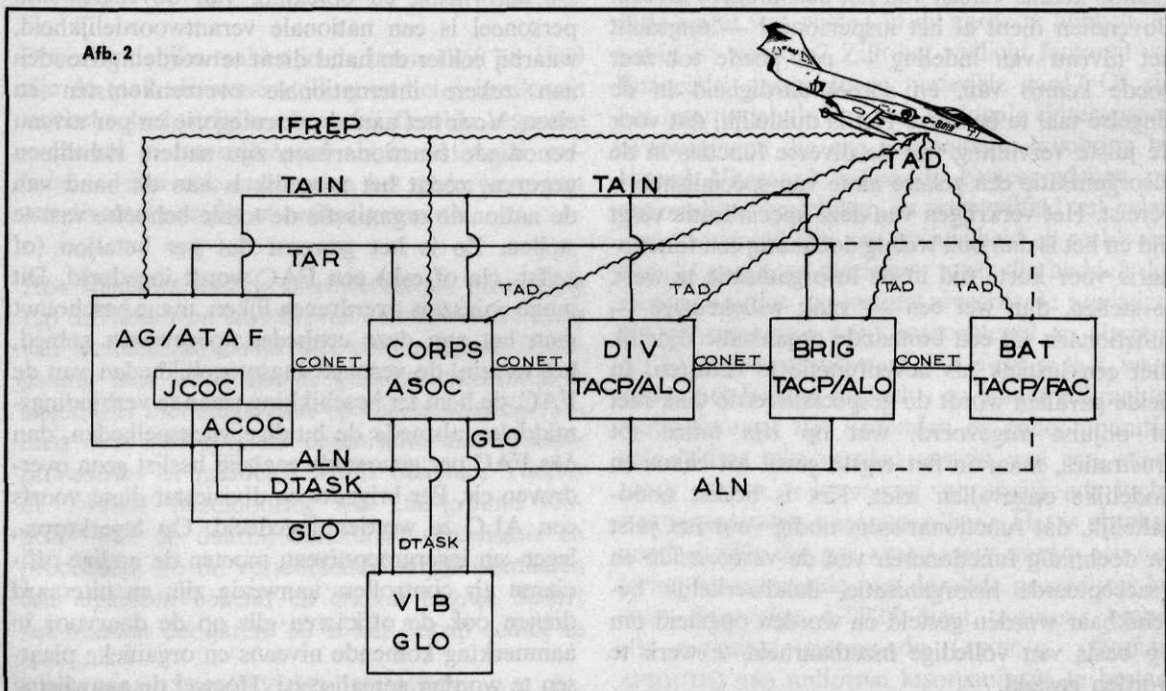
Afb. 2

IFREP

TAIN

TAIN

TAD

TAR

TAD

TAD

TAD

TAD

AG/ATAF

JCOC

ACOC

CONET

CORPS
ASOC

CONET

DIV
TACP/ALO

CONET

BRIG
TACP/ALO

CONET

BAT
TACP/FAC

GLO

ALN

DTASK

ALN

GLO

DTASK

VLB
GLO